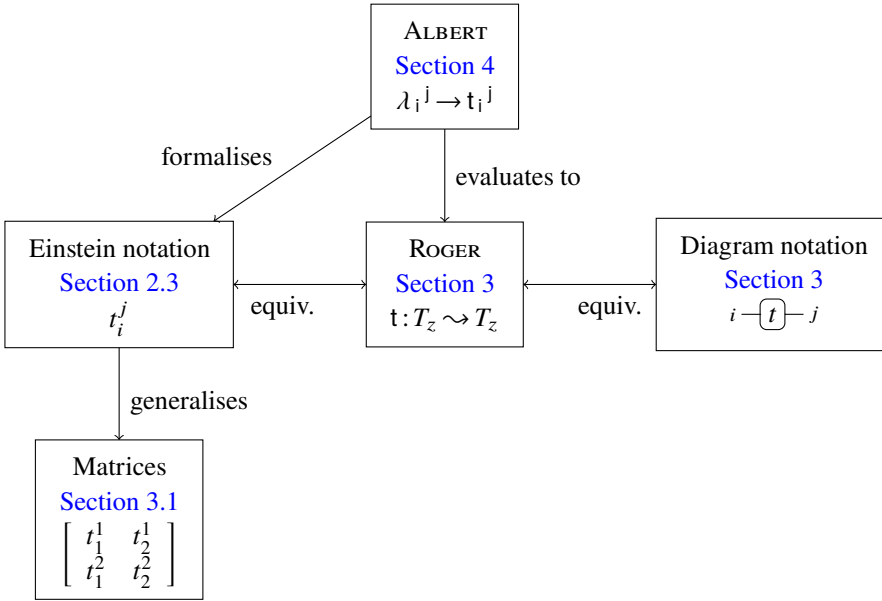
ALBERT
Section 4
$\lambda_{\mathsf{i}}{}^{\mathsf{j}} \to \mathsf{t}_{\mathsf{i}}{}^{\mathsf{j}}$

formalises

evaluates to

Einstein notation
Section 2.3
$t_i^j$

equiv.

ROGER
Section 3
$\mathsf{t} : T_z \rightsquigarrow T_z$

equiv.

Diagram notation
Section 3
$i$ — $t$ — $j$

generalises

Matrices
Section 3.1
$\begin{bmatrix} t_1^1 & t_2^1 \\ t_1^2 & t_2^2 \end{bmatrix}$